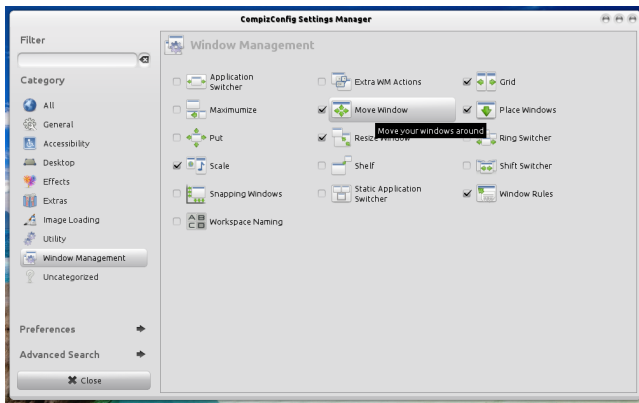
CompizConfig Settings Manager

Filter

Category

All
General
Accessibility
Desktop
Effects
Extras
Image Loading
Utility
Window Management
Uncategorized

Preferences
Advanced Search
Close

Window Management

Application Switcher
Extra WM Actions
Grid
Maximumize
Move Window
Place Windows
Put
Resize Window
Move your windows around
Ring Switcher
Scale
Shelf
Shift Switcher
Snapping Windows
Static Application Switcher
Window Rules
Workspace Naming